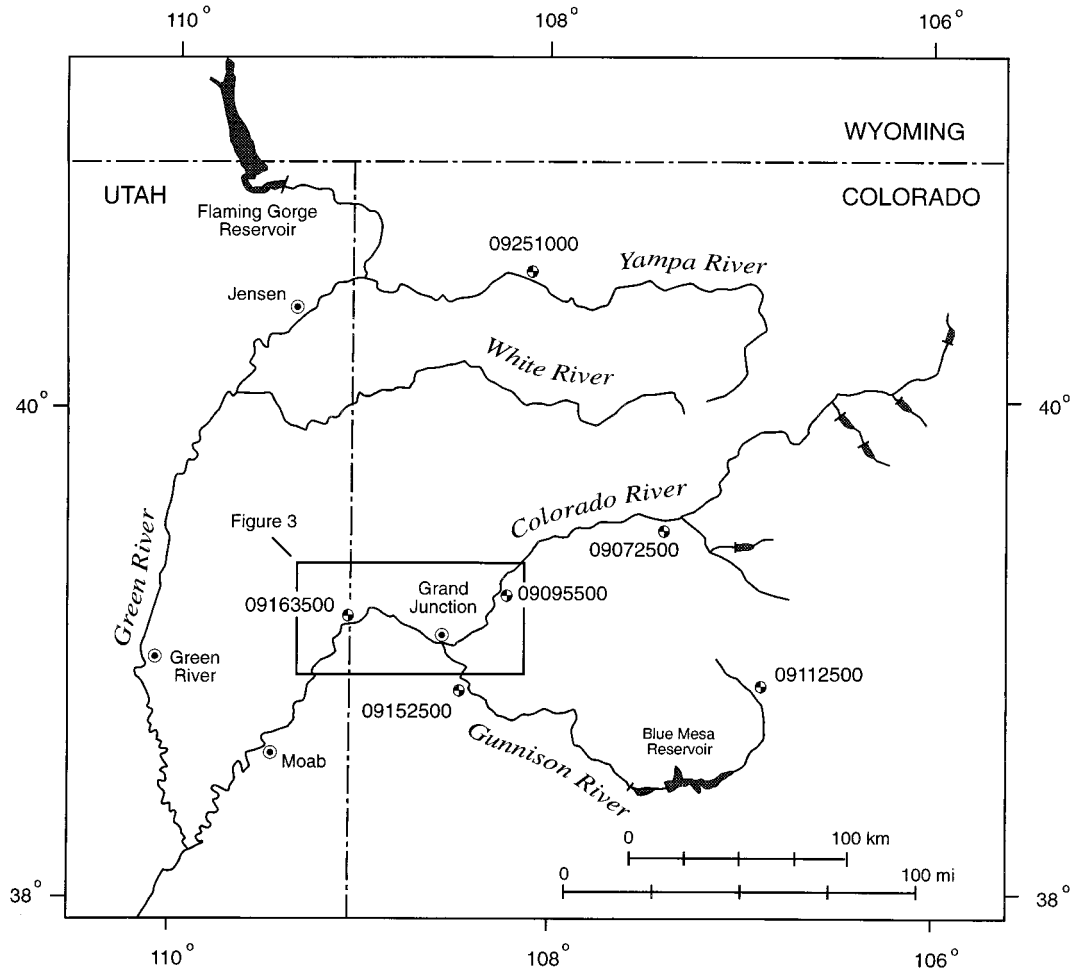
110°
108°
106°

WYOMING
UTAH
COLORADO
Flaming Gorge Reservoir
09251000
Yampa River
Jensen
White River
40°
40°
Green River
Colorado River
Figure 3
09072500
09163500
Grand Junction
09095500
Green River
09112500
09152500
Blue Mesa Reservoir
Moab
Gunnison River
0
100 km
0
100 mi
38°
38°
110°
108°
106°